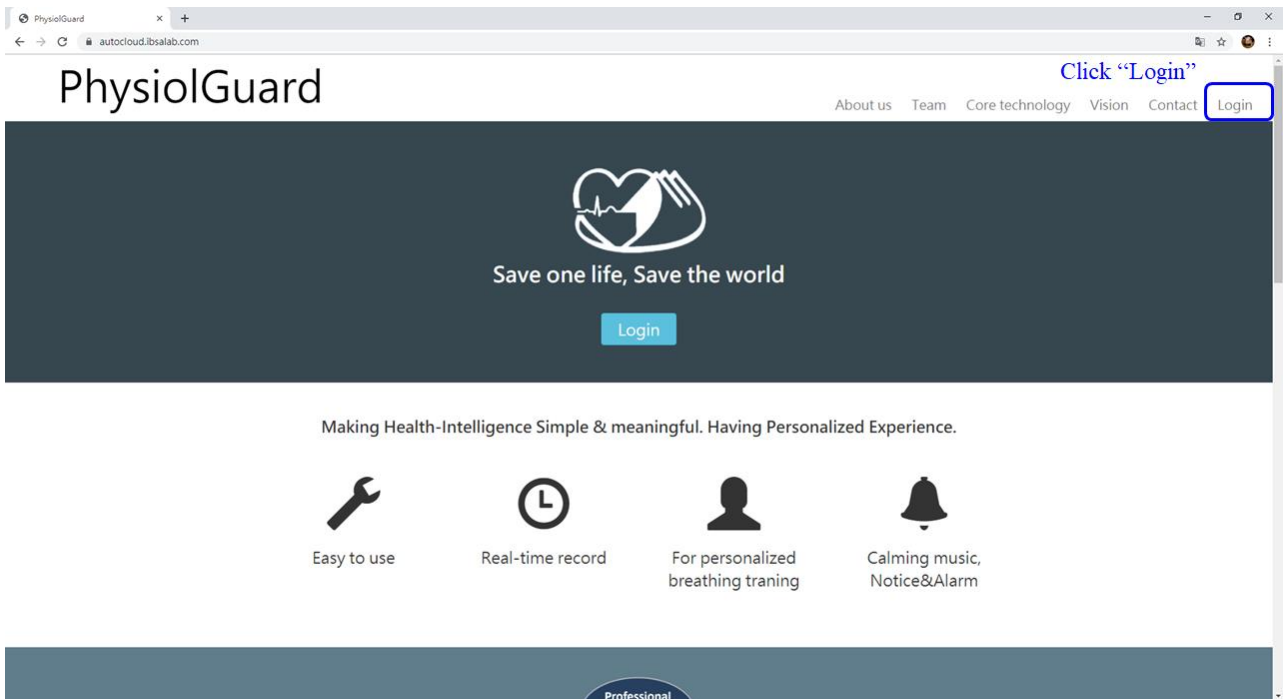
PhysiolGuard ×
autocloud.ibsalab.com

PhysiolGuard

Click “Login”

About us Team Core technology Vision Contact Login

Save one life, Save the world

Login

Making Health-Intelligence Simple & meaningful. Having Personalized Experience.

Easy to use

Real-time record

For personalized breathing traning

Calming music, Notice&Alarm

Professional